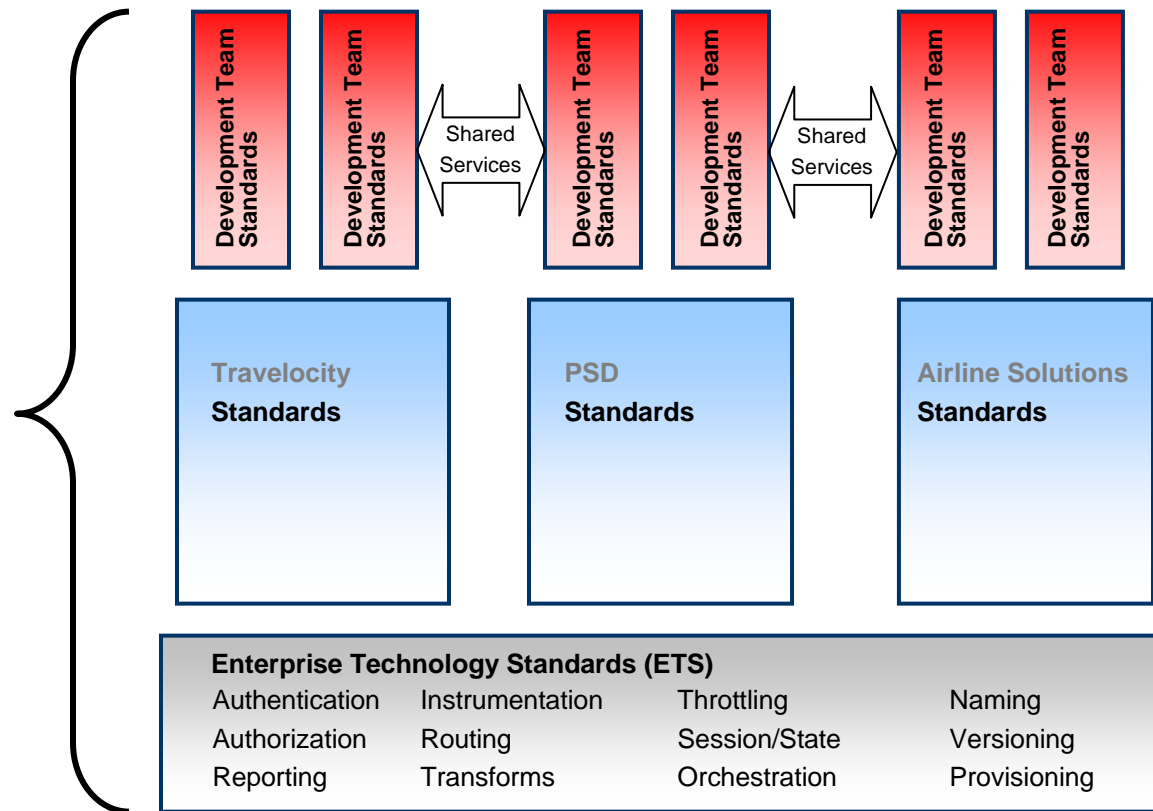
Development Team Standards

Development Team Standards

Shared Services

Development Team Standards

Development Team Standards

Shared Services

Development Team Standards

Development Team Standards

Travelocity
Standards

PSD
Standards

Airline Solutions
Standards

Enterprise Technology Standards (ETS)

| Authentication | Instrumentation | Throttling | Naming |
|---|---|---|---|
| Authorization | Routing | Session/State | Versioning |
| Reporting | Transforms | Orchestration | Provisioning |